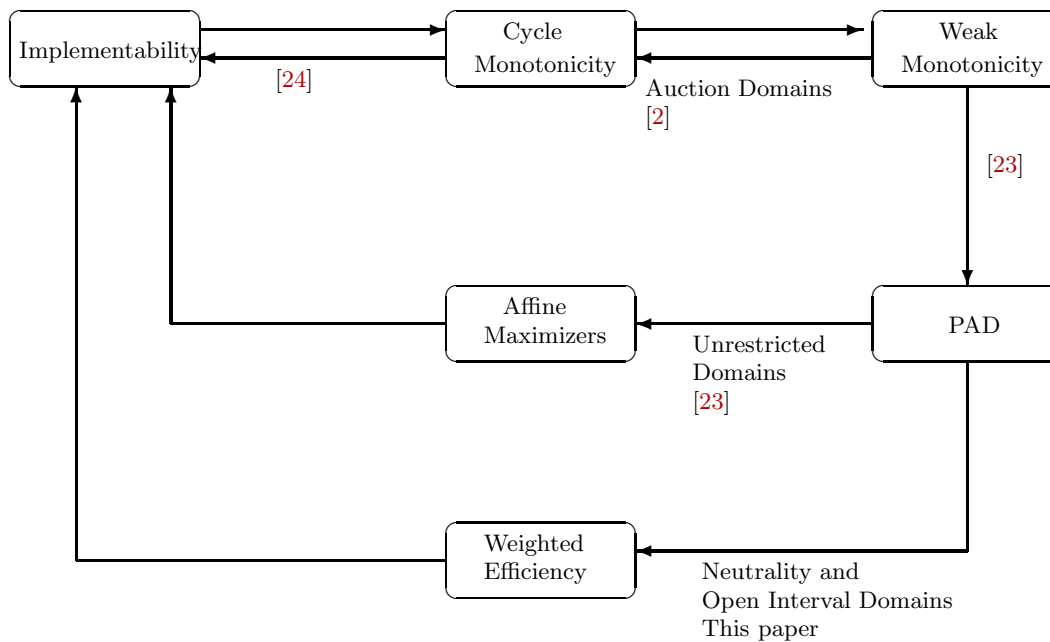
Implementability

Cycle Monotonicity

Weak Monotonicity

[24]

Auction Domains [2]

[23]

Affine Maximizers

PAD

Unrestricted Domains [23]

Weighted Efficiency

Neutrality and Open Interval Domains This paper